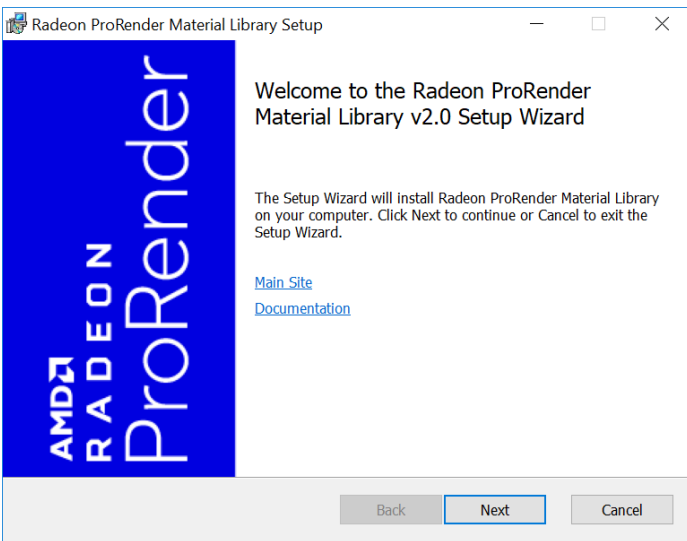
Radeon ProRender Material Library Setup

AMD
RADEON
ProRender

Welcome to the Radeon ProRender Material Library v2.0 Setup Wizard

The Setup Wizard will install Radeon ProRender Material Library on your computer. Click Next to continue or Cancel to exit the Setup Wizard.

Main Site

Documentation

Back Next Cancel